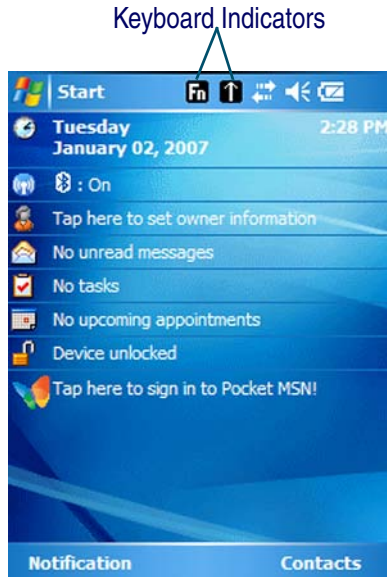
Keyboard Indicators

Start Fn

Tuesday
January 02, 2007

2:28 PM

: On

Tap here to set owner information

No unread messages

No tasks

No upcoming appointments

Device unlocked

Tap here to sign in to Pocket MSN!

Notification

Contacts